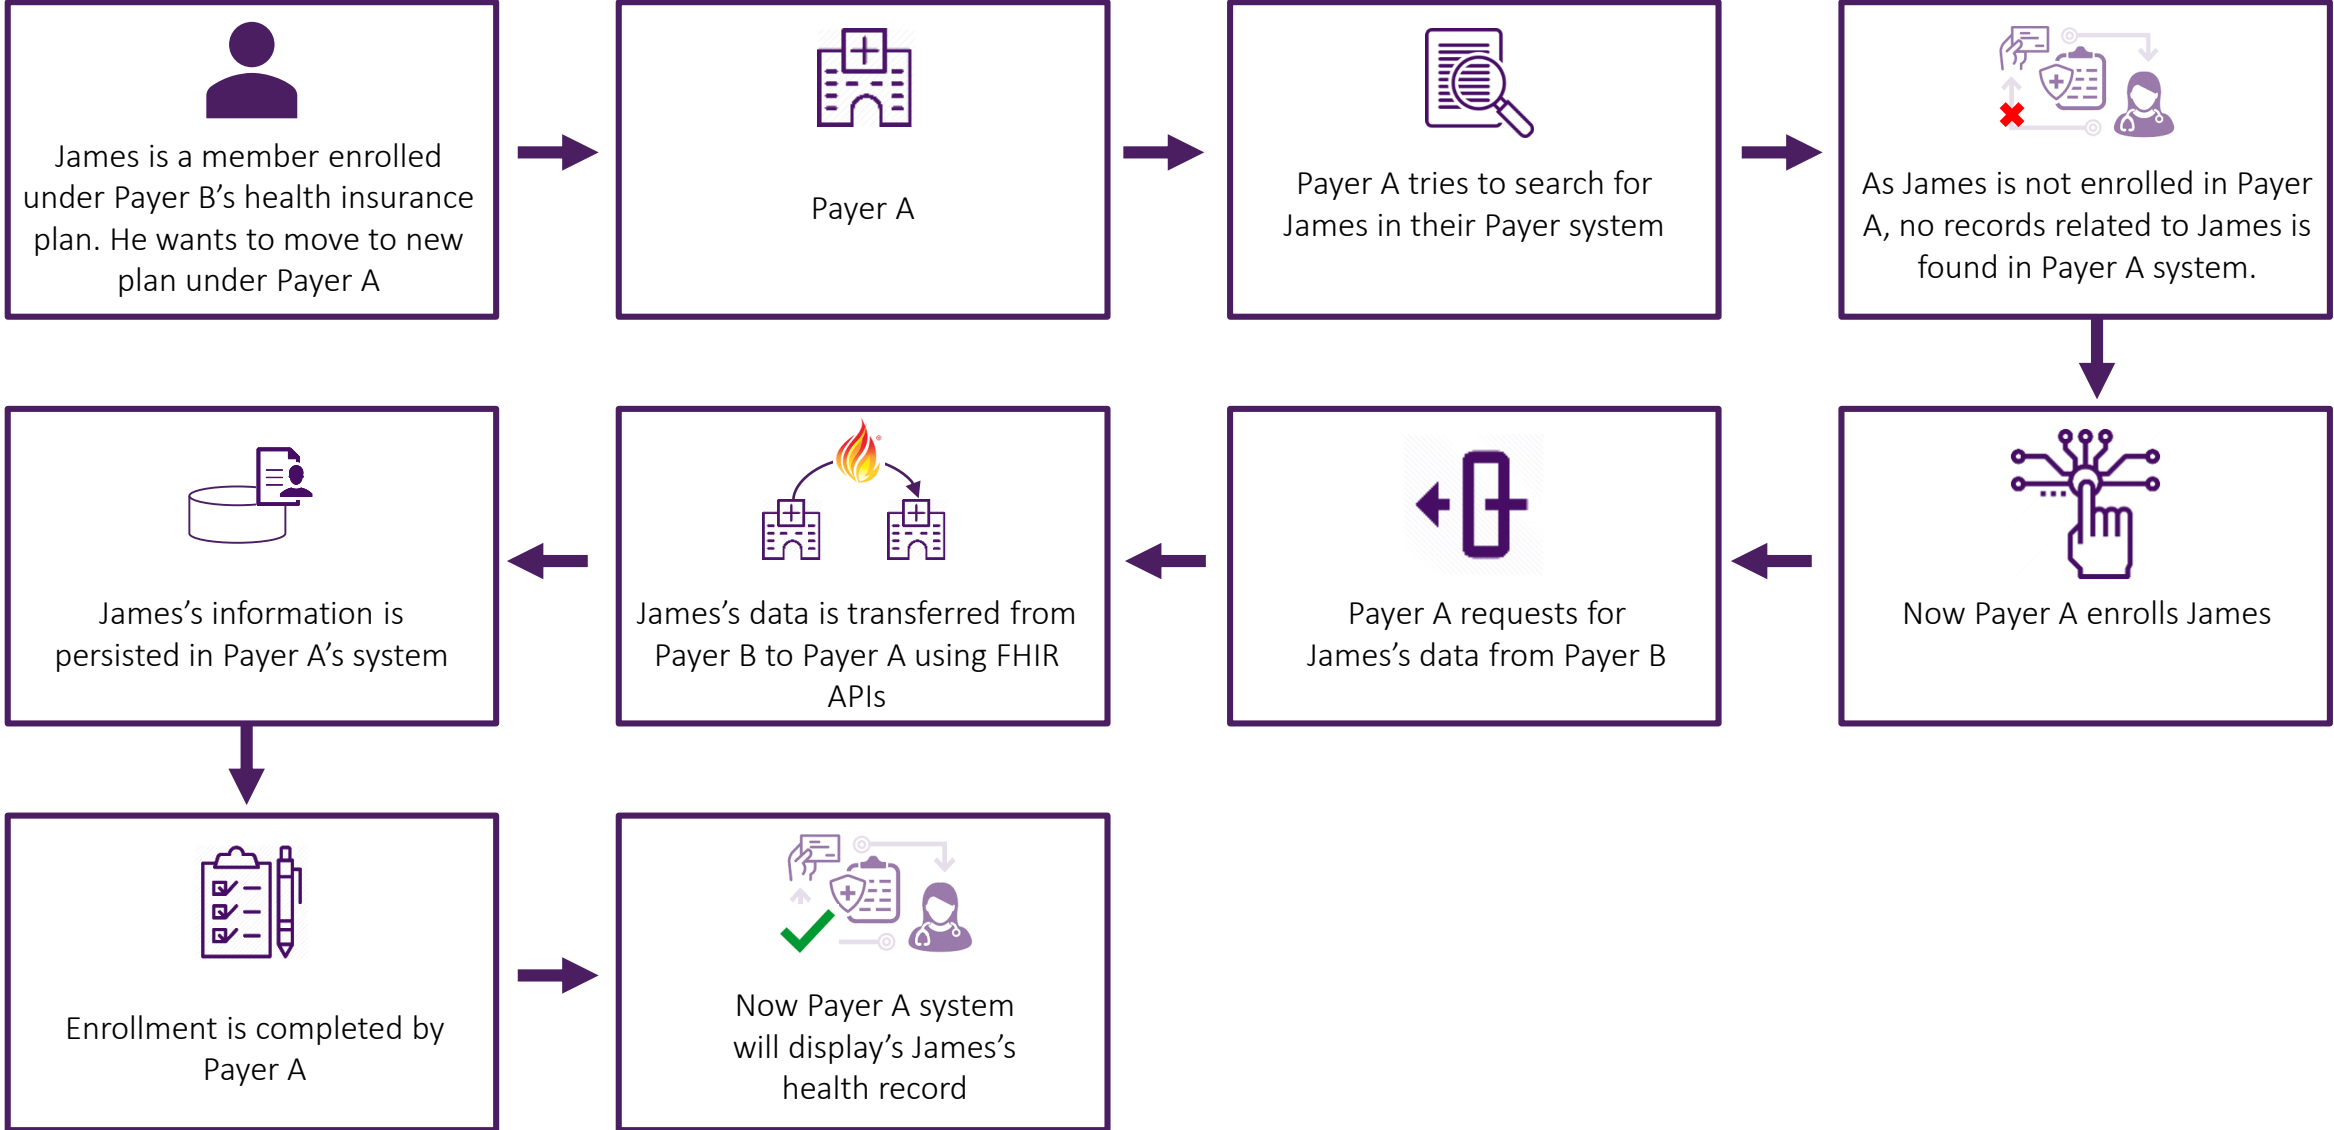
James is a member enrolled under Payer B’s health insurance plan. He wants to move to new plan under Payer A

Payer A

Payer A tries to search for James in their Payer system

As James is not enrolled in Payer A, no records related to James is found in Payer A system.

Now Payer A enrolls James

Payer A requests for James’s data from Payer B

James’s data is transferred from Payer B to Payer A using FHIR APIs

James’s information is persisted in Payer A’s system

Enrollment is completed by Payer A

Now Payer A system will display’s James’s health record